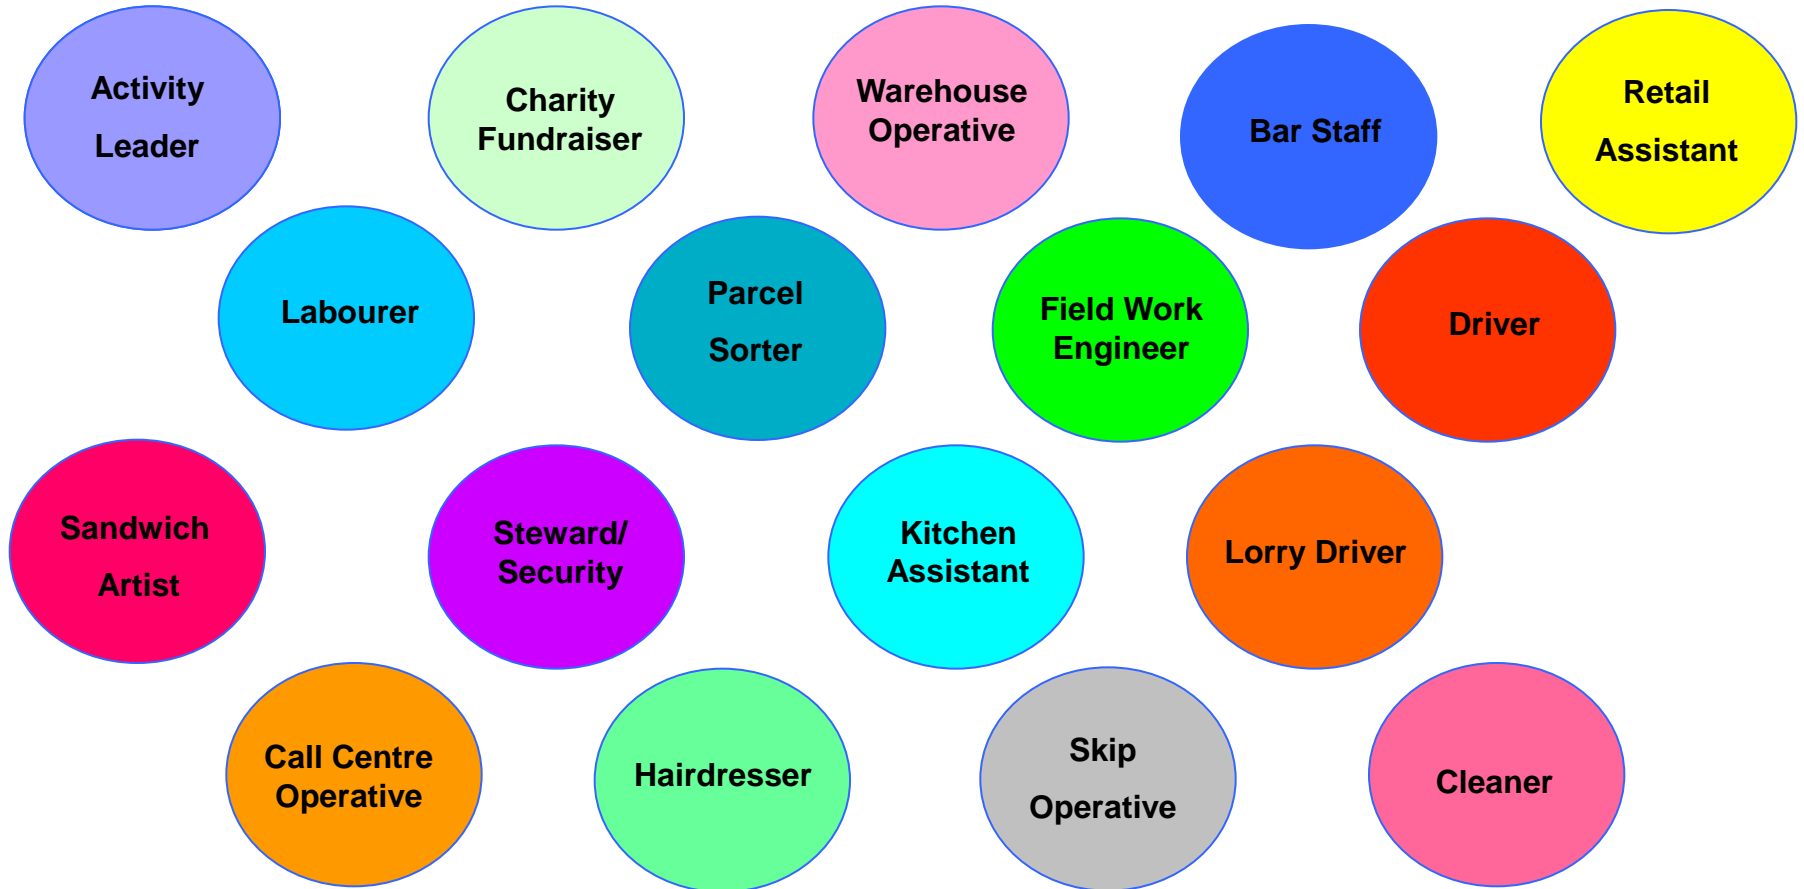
Activity Leader

Charity Fundraiser

Warehouse Operative

Bar Staff

Retail Assistant

Labourer

Parcel Sorter

Field Work Engineer

Driver

Sandwich Artist

Steward/ Security

Kitchen Assistant

Lorry Driver

Call Centre Operative

Hairdresser

Skip Operative

Cleaner